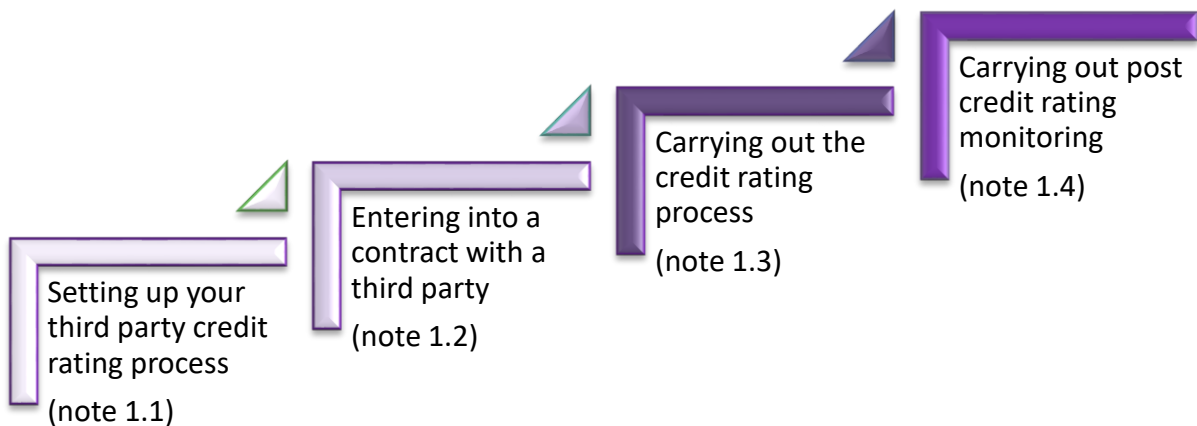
Setting up your third party credit rating process

(note 1.1)

Entering into a contract with a third party

(note 1.2)

Carrying out the credit rating process

(note 1.3)

Carrying out post credit rating monitoring

(note 1.4)